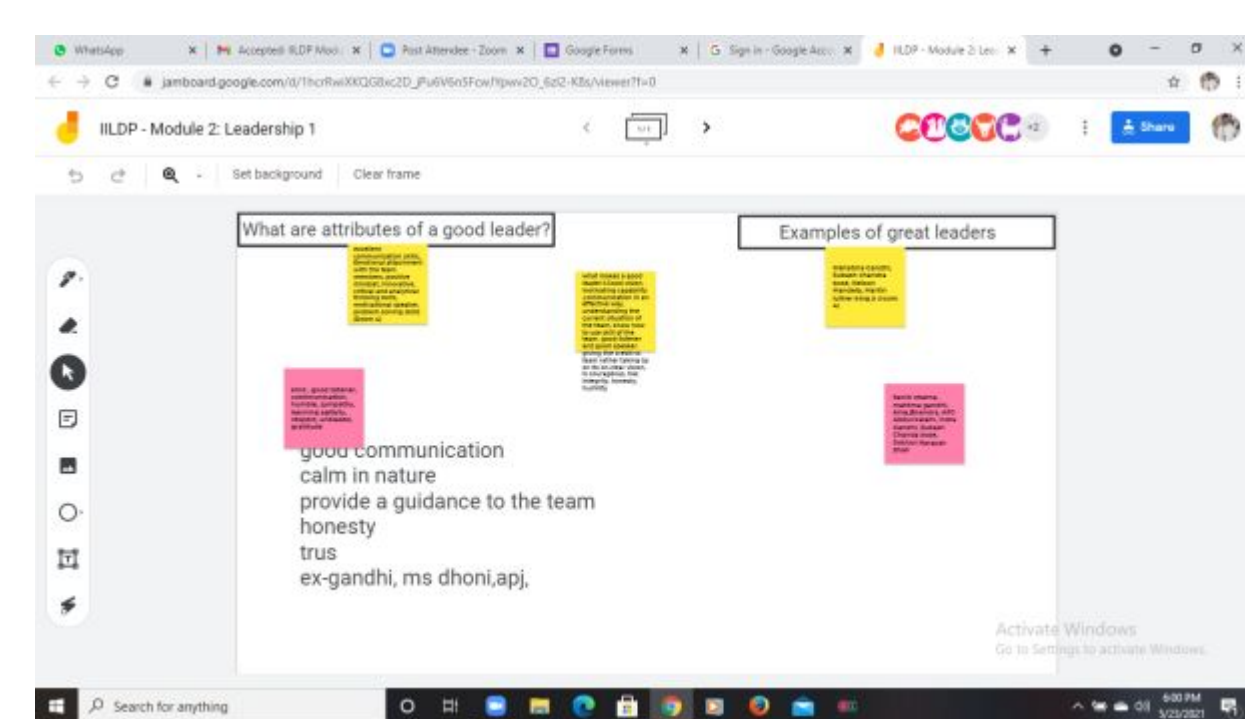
WhatsApp | Accepted: IILDP Mod | Post Attendee - Zoom | Google Forms | Sign in - Google Acc | IILDP - Module 2: Lea

jamboard.google.com/d/1hcrRwiXKQGBxc2D_jPu6V6n5Fcw?/pwv2O_6zl2-K8s/viewer?f=0

IILDP - Module 2: Leadership 1

Share

Set background  Clear frame

What are attributes of a good leader?

Examples of great leaders

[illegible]

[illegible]

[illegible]

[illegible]

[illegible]

good communication
calm in nature
provide a guidance to the team
honesty
trus
ex-gandhi, ms dhoni,apj,

Activate Windows
Go to Settings to activate Windows.

Search for anything

6:00 PM
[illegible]